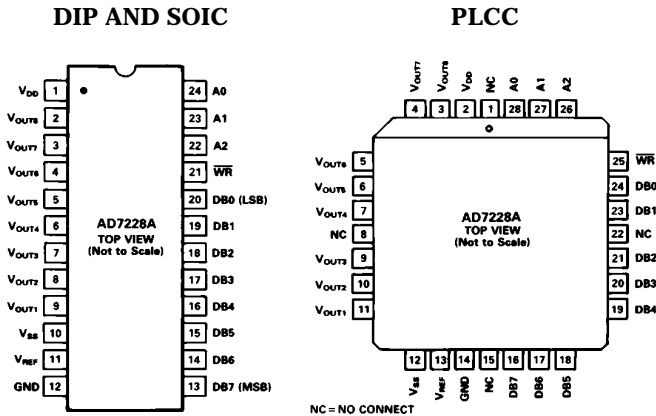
DIP AND SOIC

PLCC

$V_{DD}$ 1
$V_{OUT8}$ 2
$V_{OUT7}$ 3
$V_{OUT6}$ 4
$V_{OUT5}$ 5
$V_{OUT4}$ 6
$V_{OUT3}$ 7
$V_{OUT2}$ 8
$V_{OUT1}$ 9
$V_{SS}$ 10
$V_{REF}$ 11
GND 12

AD7228A
TOP VIEW
(Not to Scale)

24 A0
23 A1
22 A2
21 $\overline{WR}$
20 DB0 (LSB)
19 DB1
18 DB2
17 DB3
16 DB4
15 DB5
14 DB6
13 DB7 (MSB)

$V_{OUT7}$ $V_{OUT8}$ $V_{DD}$ NC A0 A1 A2
4 3 2 1 28 27 26

$V_{OUT6}$ 5
$V_{OUT5}$ 6
$V_{OUT4}$ 7
NC 8
$V_{OUT3}$ 9
$V_{OUT2}$ 10
$V_{OUT1}$ 11

AD7228A
TOP VIEW
(Not to Scale)

25 $\overline{WR}$
24 DB0
23 DB1
22 NC
21 DB2
20 DB3
19 DB4

12 13 14 15 16 17 18
$V_{SS}$ $V_{REF}$ GND NC DB7 DB6 DB5

NC = NO CONNECT